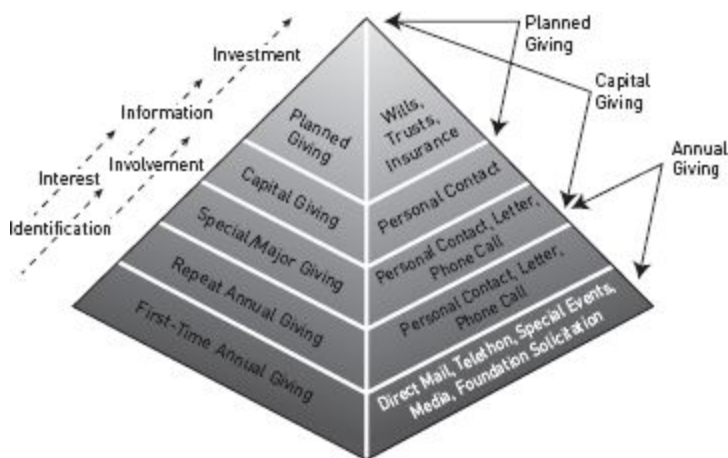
Investment

Information

Interest

Involvement

Identification

Planned Giving

Capital Giving

Annual Giving

Planned Giving

Wills, Trusts, Insurance

Capital Giving

Personal Contact

Special/Major Giving

Personal Contact, Letter, Phone Call

Repeat Annual Giving

Personal Contact, Letter, Phone Call

First-Time Annual Giving

Direct Mail, Telethon, Special Events, Media, Foundation Solicitation